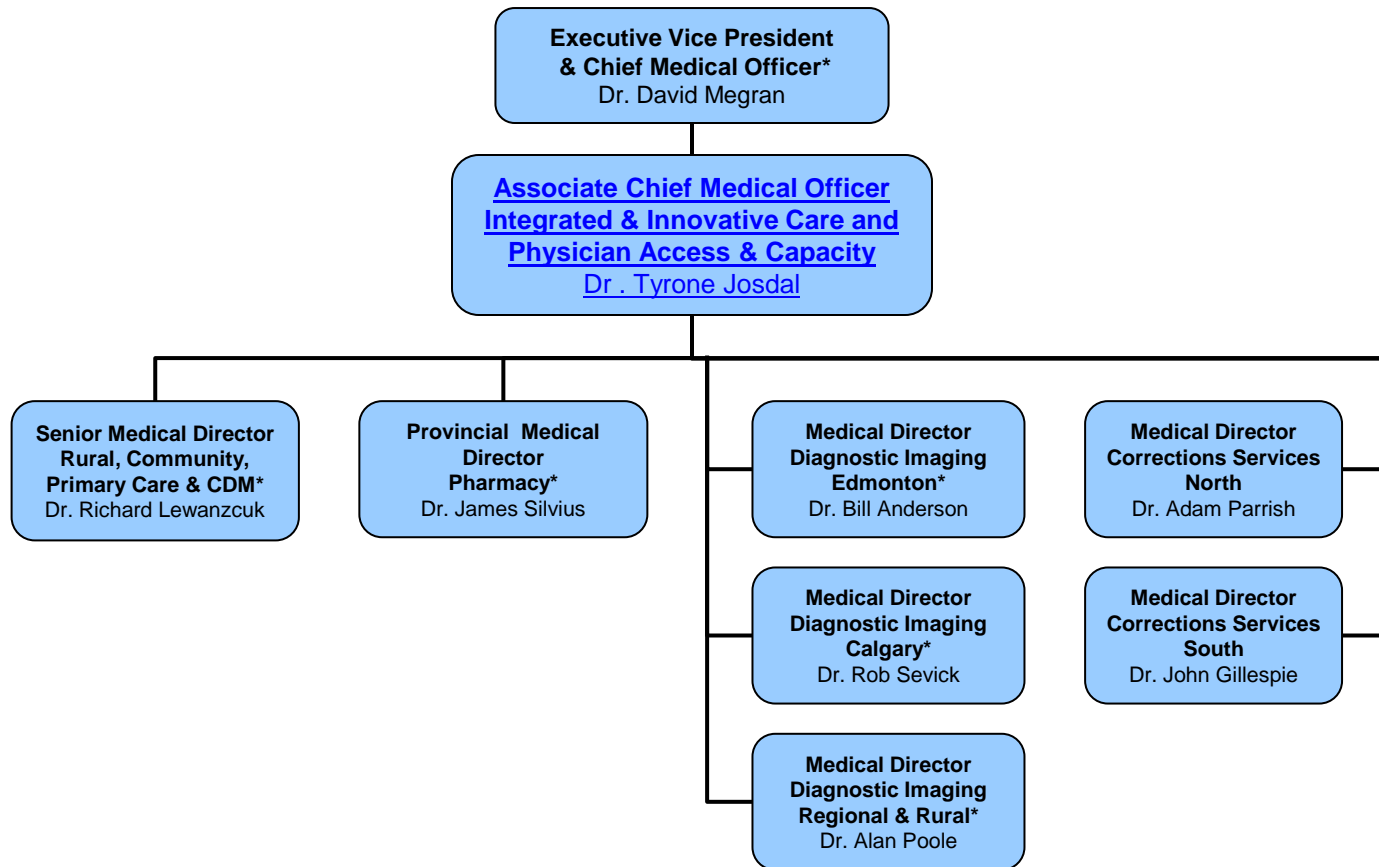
Executive Vice President
& Chief Medical Officer*
Dr. David Megran

Associate Chief Medical Officer
Integrated & Innovative Care and
Physician Access & Capacity
Dr . Tyrone Josdal

Senior Medical Director
Rural, Community,
Primary Care & CDM*
Dr. Richard Lewanzcuk

Provincial Medical
Director
Pharmacy*
Dr. James Silvius

Medical Director
Diagnostic Imaging
Edmonton*
Dr. Bill Anderson

Medical Director
Diagnostic Imaging
Calgary*
Dr. Rob Sevick

Medical Director
Diagnostic Imaging
Regional & Rural*
Dr. Alan Poole

Medical Director
Corrections Services
North
Dr. Adam Parrish

Medical Director
Corrections Services
South
Dr. John Gillespie